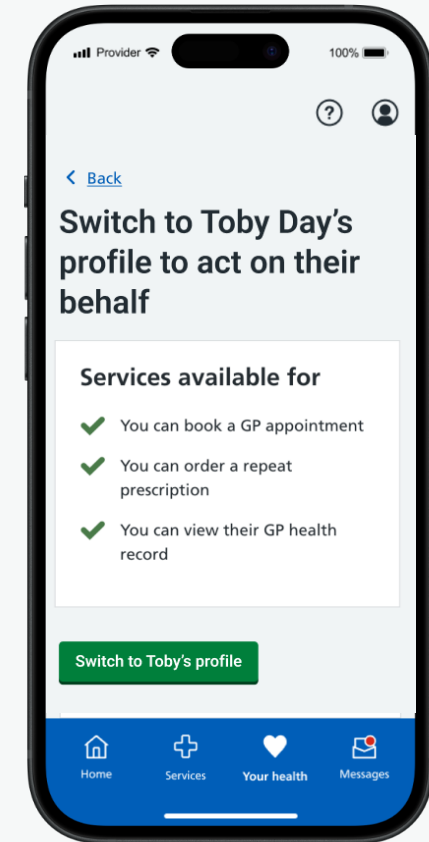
Provider 100%

< Back

Switch to Toby Day's profile to act on their behalf

Services available for

You can book a GP appointment

You can order a repeat prescription

You can view their GP health record

Switch to Toby's profile

Home Services Your health Messages